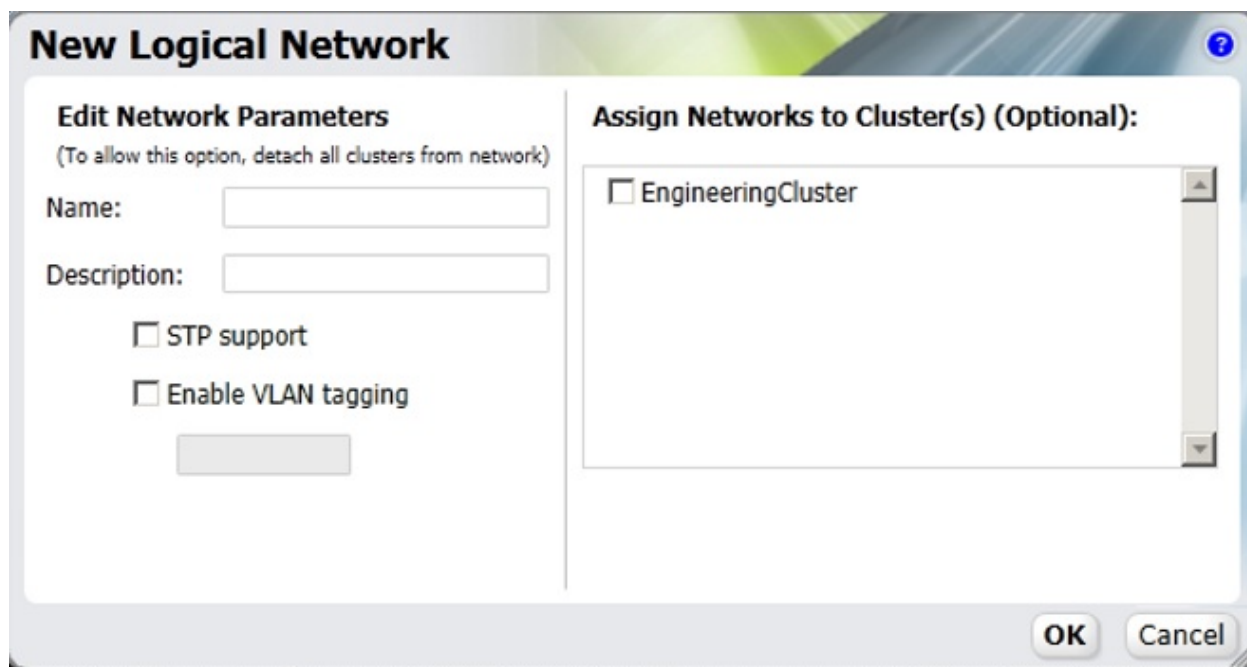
New Logical Network

Edit Network Parameters
(To allow this option, detach all clusters from network)

Name:

Description:

STP support

Enable VLAN tagging

Assign Networks to Cluster(s) (Optional):

EngineeringCluster

OK Cancel